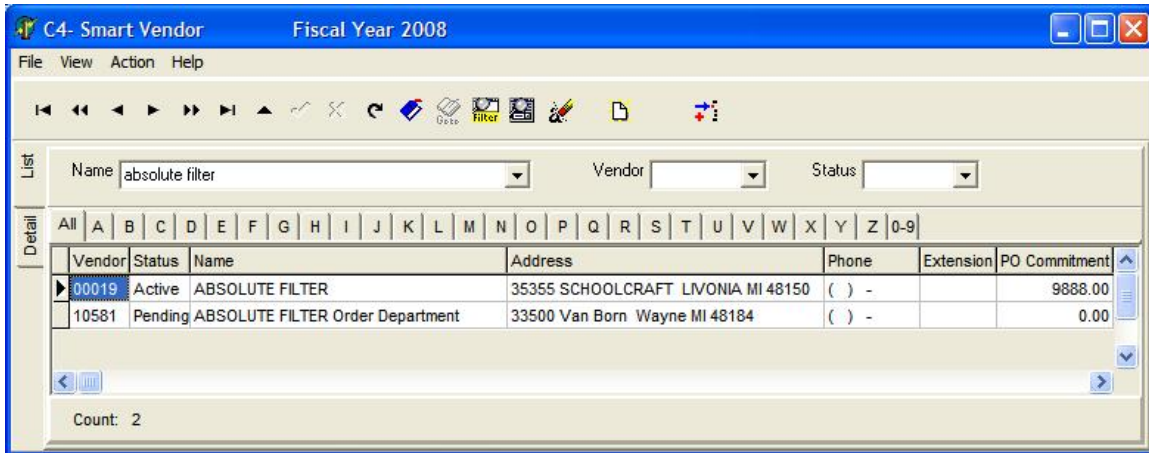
C4- Smart Vendor Fiscal Year 2008

File View Action Help

Goto Filter

List Detail

Name absolute filter Vendor Status

All A B C D E F G H I J K L M N O P Q R S T U V W X Y Z 0-9

| Vendor | Status | Name | Address | Phone | Extension | PO Commitment |
|---|---|---|---|---|---|---|
| 00019 | Active | ABSOLUTE FILTER | 35355 SCHOOLCRAFT LIVONIA MI 48150 | ( ) - | | 9888.00 |
| 10581 | Pending | ABSOLUTE FILTER Order Department | 33500 Van Born Wayne MI 48184 | ( ) - | | 0.00 |

Count: 2